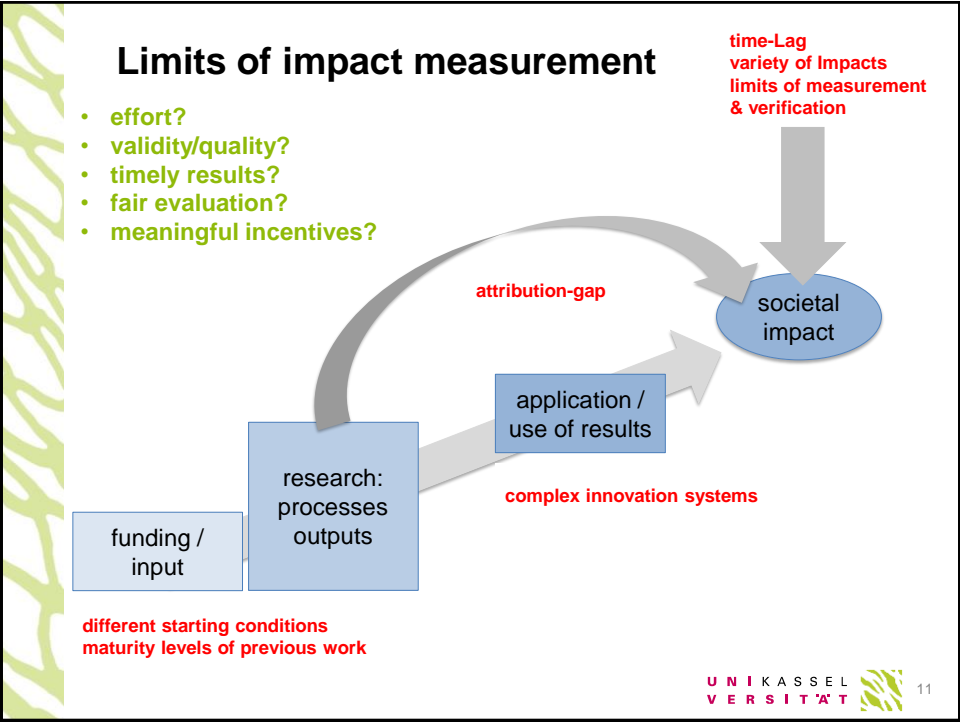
Limits of impact measurement

- effort?
- validity/quality?
- timely results?
- fair evaluation?
- meaningful incentives?

time-Lag
variety of Impacts
limits of measurement
& verification

attribution-gap

societal impact

application / use of results

research: processes outputs

funding / input

complex innovation systems

different starting conditions
maturity levels of previous work

UNI KASSEL
VERSITÄT

11